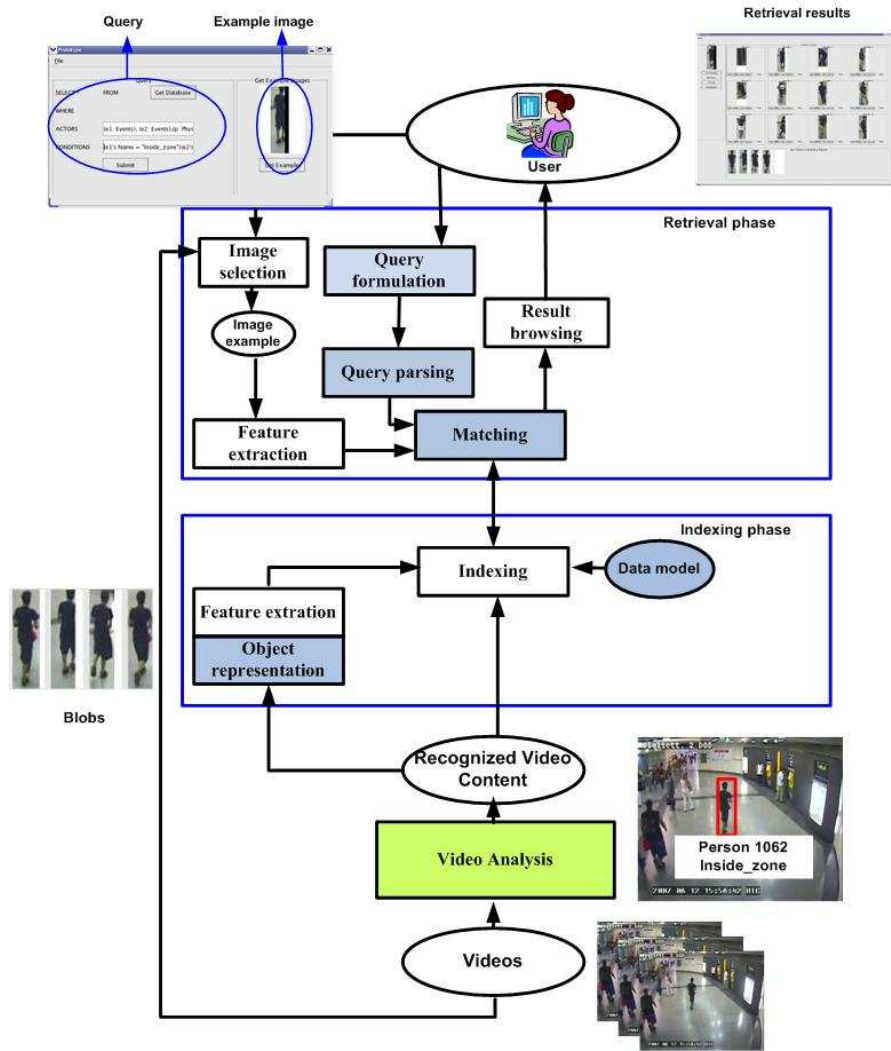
Query

Example image

Retrieval results

Prototype

File

Query

SELECT

FROM

Get Database

WHERE

ACTORS

(e1: Events), (e2: Events),(p: Phy

CONDITIONS

(e1's Name = "inside_zone")(e2's

Submit

Get Example Images

Get Example

User

Retrieval phase

Image selection

Query formulation

Image example

Result browsing

Query parsing

Feature extraction

Matching

Indexing phase

Indexing

Data model

Feature extration

Object representation

Blobs

Recognized Video Content

Person 1062
Inside_zone

Video Analysis

Videos